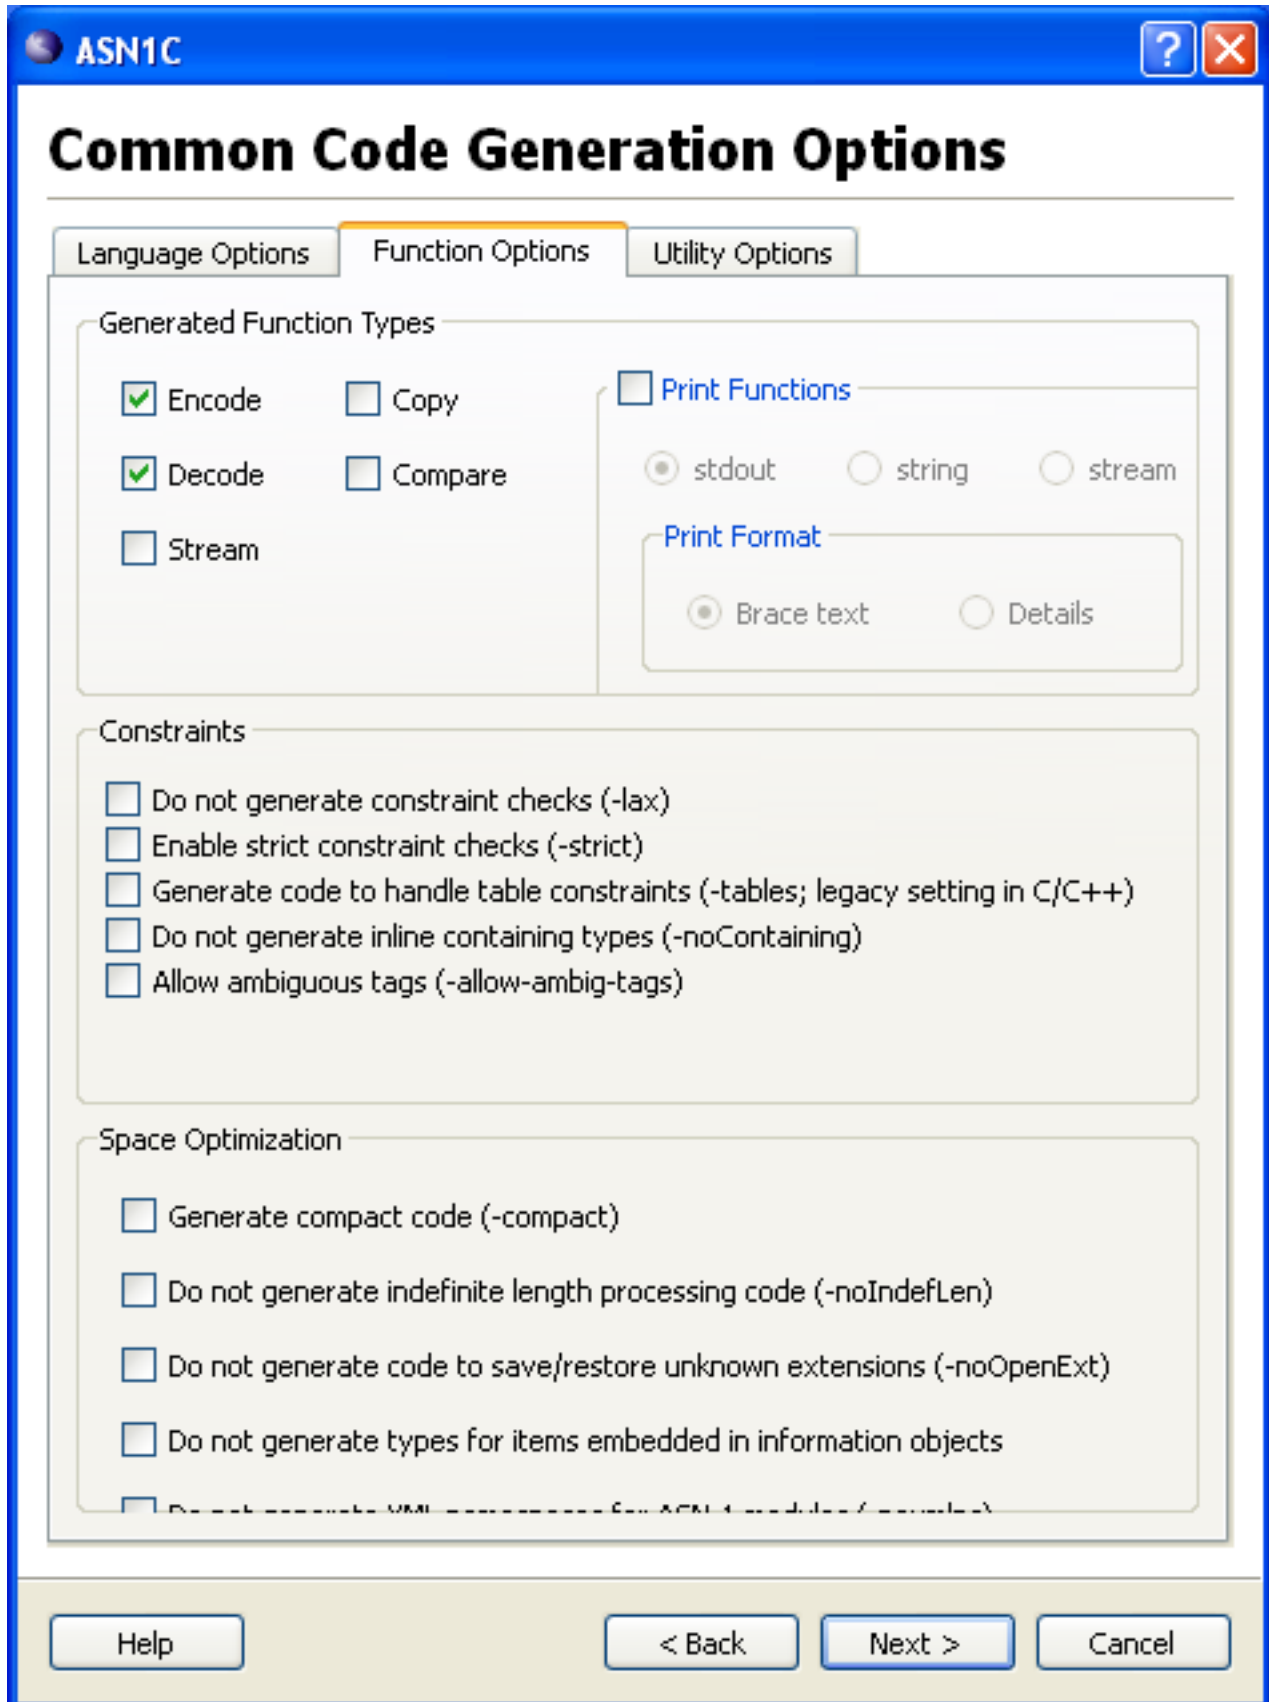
ASN1C

Common Code Generation Options

Language Options
Function Options
Utility Options

Generated Function Types

Encode
Copy
Decode
Compare
Stream

Print Functions

stdout
string
stream

Print Format

Brace text
Details

Constraints

Do not generate constraint checks (-lax)
Enable strict constraint checks (-strict)
Generate code to handle table constraints (-tables; legacy setting in C/C++)
Do not generate inline containing types (-noContaining)
Allow ambiguous tags (-allow-ambig-tags)

Space Optimization

Generate compact code (-compact)
Do not generate indefinite length processing code (-noIndefLen)
Do not generate code to save/restore unknown extensions (-noOpenExt)
Do not generate types for items embedded in information objects
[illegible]

Help
< Back
Next >
Cancel